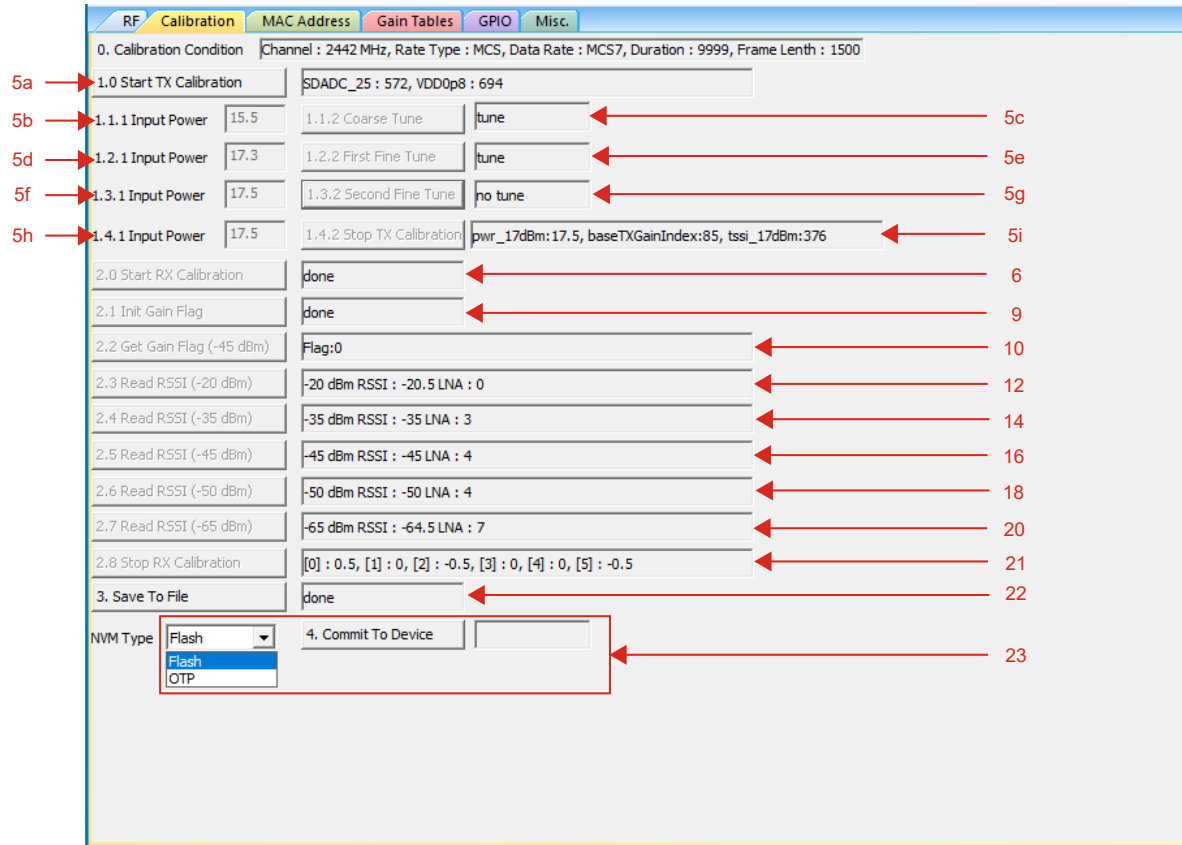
RF | Calibration | MAC Address | Gain Tables | GPIO | Misc.

0. Calibration Condition | Channel : 2442 MHz, Rate Type : MCS, Data Rate : MCS7, Duration : 9999, Frame Lenth : 1500

5a 1.0 Start TX Calibration | SDADC_25 : 572, VDD0p8 : 694

5b 1.1.1 Input Power 15.5 | 1.1.2 Coarse Tune | tune 5c

5d 1.2.1 Input Power 17.3 | 1.2.2 First Fine Tune | tune 5e

5f 1.3.1 Input Power 17.5 | 1.3.2 Second Fine Tune | no tune 5g

5h 1.4.1 Input Power 17.5 | 1.4.2 Stop TX Calibration | pwr_17dBm:17.5, baseTXGainIndex:85, tssi_17dBm:376 5i

2.0 Start RX Calibration | done 6

2.1 Init Gain Flag | done 9

2.2 Get Gain Flag (-45 dBm) | Flag:0 10

2.3 Read RSSI (-20 dBm) | -20 dBm RSSI : -20.5 LNA : 0 12

2.4 Read RSSI (-35 dBm) | -35 dBm RSSI : -35 LNA : 3 14

2.5 Read RSSI (-45 dBm) | -45 dBm RSSI : -45 LNA : 4 16

2.6 Read RSSI (-50 dBm) | -50 dBm RSSI : -50 LNA : 4 18

2.7 Read RSSI (-65 dBm) | -65 dBm RSSI : -64.5 LNA : 7 20

2.8 Stop RX Calibration | [0] : 0.5, [1] : 0, [2] : -0.5, [3] : 0, [4] : 0, [5] : -0.5 21

3. Save To File | done 22

NVM Type Flash | 4. Commit To Device
Flash
OTP
23